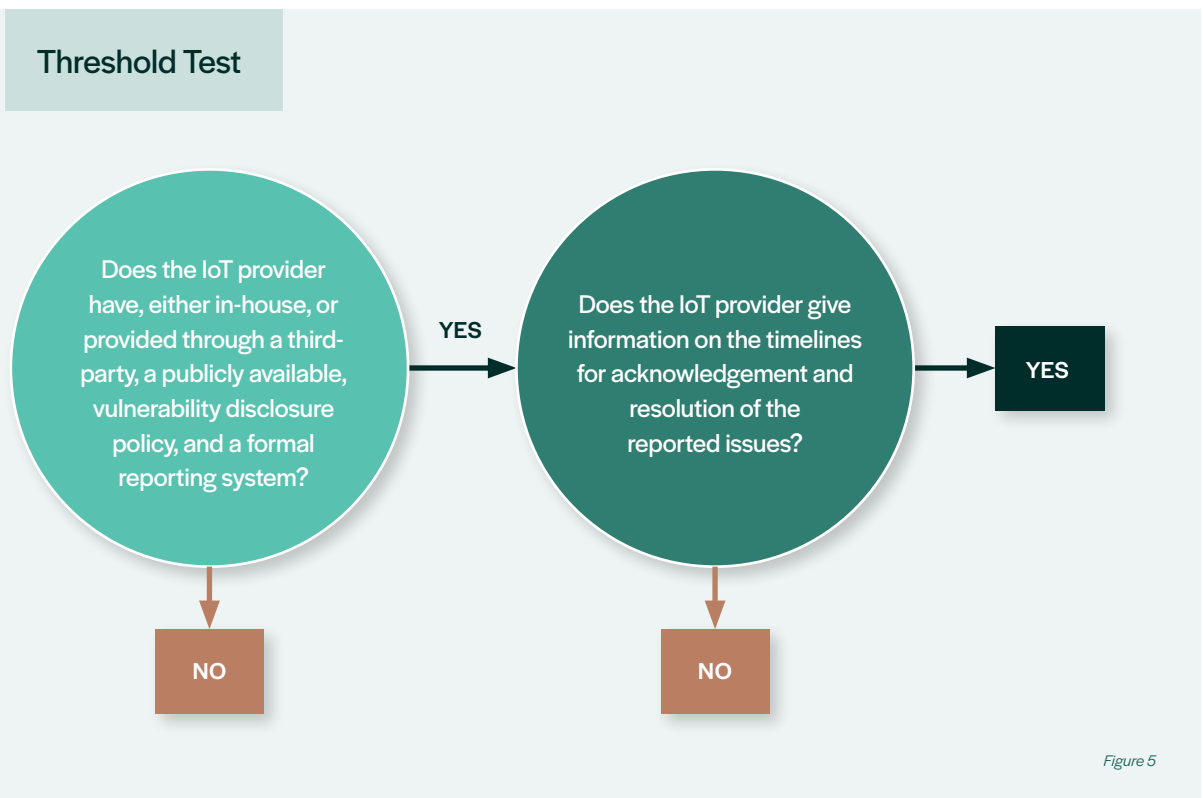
Threshold Test

Does the IoT provider have, either in-house, or provided through a third-party, a publicly available, vulnerability disclosure policy, and a formal reporting system?

YES

Does the IoT provider give information on the timelines for acknowledgement and resolution of the reported issues?

YES

NO

NO

Figure 5